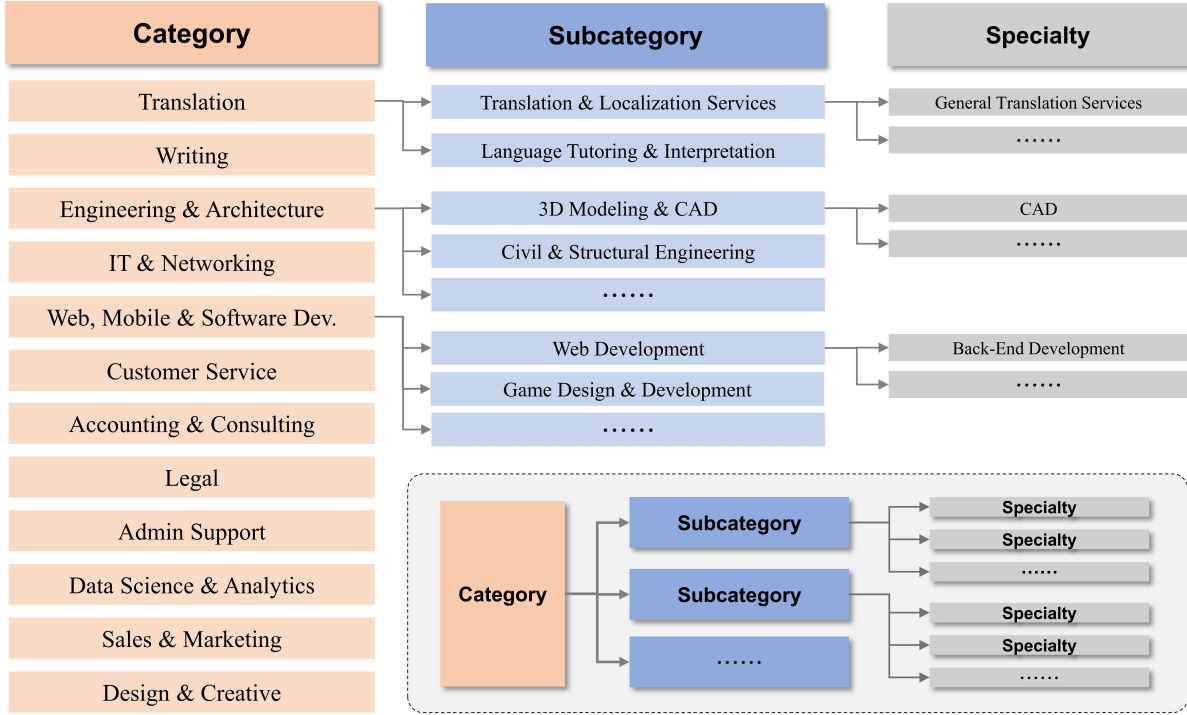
Category

Subcategory

Specialty

Translation

Writing

Engineering & Architecture

IT & Networking

Web, Mobile & Software Dev.

Customer Service

Accounting & Consulting

Legal

Admin Support

Data Science & Analytics

Sales & Marketing

Design & Creative

Translation & Localization Services

Language Tutoring & Interpretation

3D Modeling & CAD

Civil & Structural Engineering

……

Web Development

Game Design & Development

……

General Translation Services

……

CAD

……

Back-End Development

……

Category

Subcategory

Subcategory

……

Specialty

Specialty

……

Specialty

Specialty

……